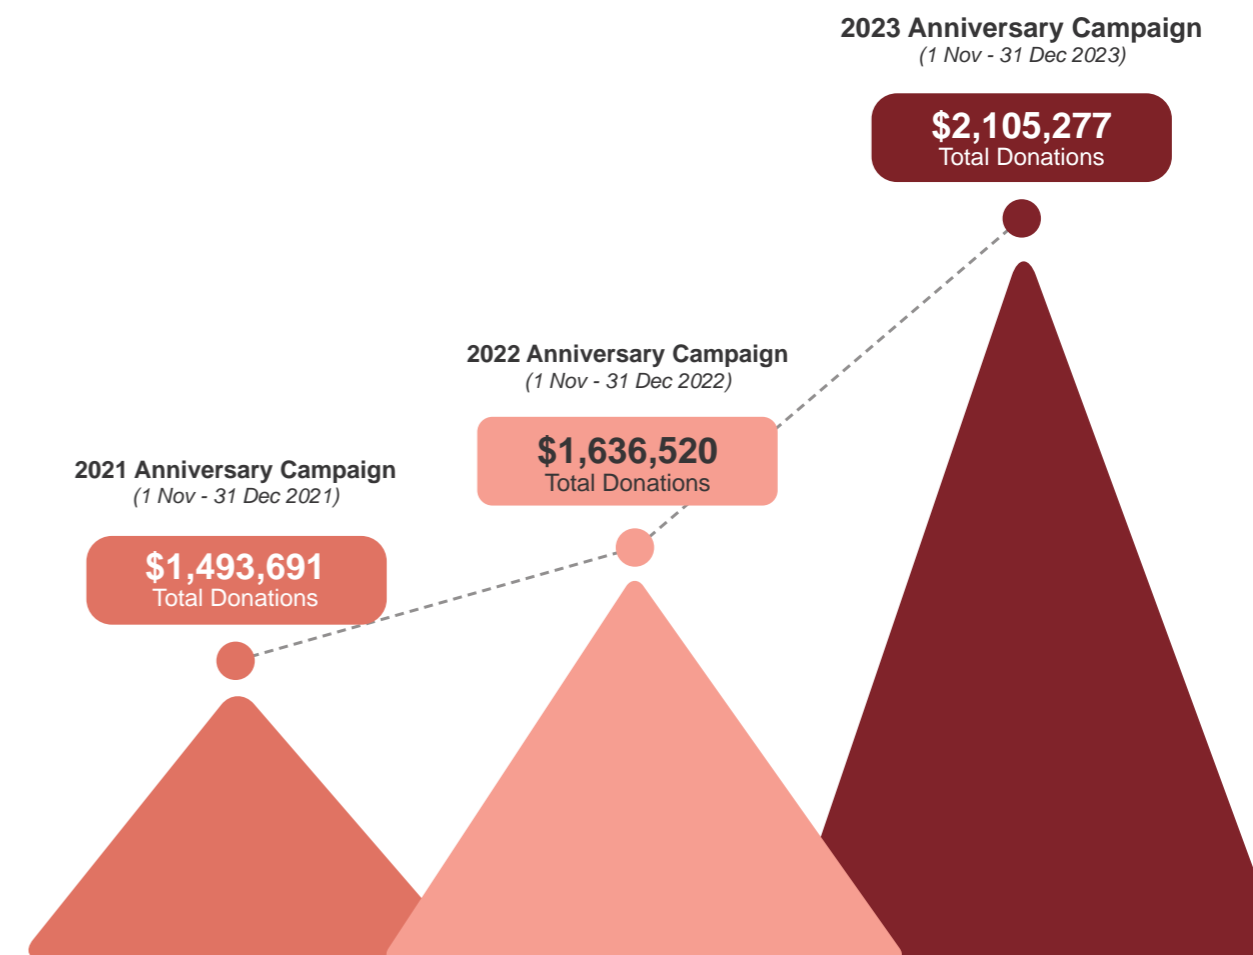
2023 Anniversary Campaign
(1 Nov - 31 Dec 2023)

$2,105,277
Total Donations

2022 Anniversary Campaign
(1 Nov - 31 Dec 2022)

$1,636,520
Total Donations

2021 Anniversary Campaign
(1 Nov - 31 Dec 2021)

$1,493,691
Total Donations